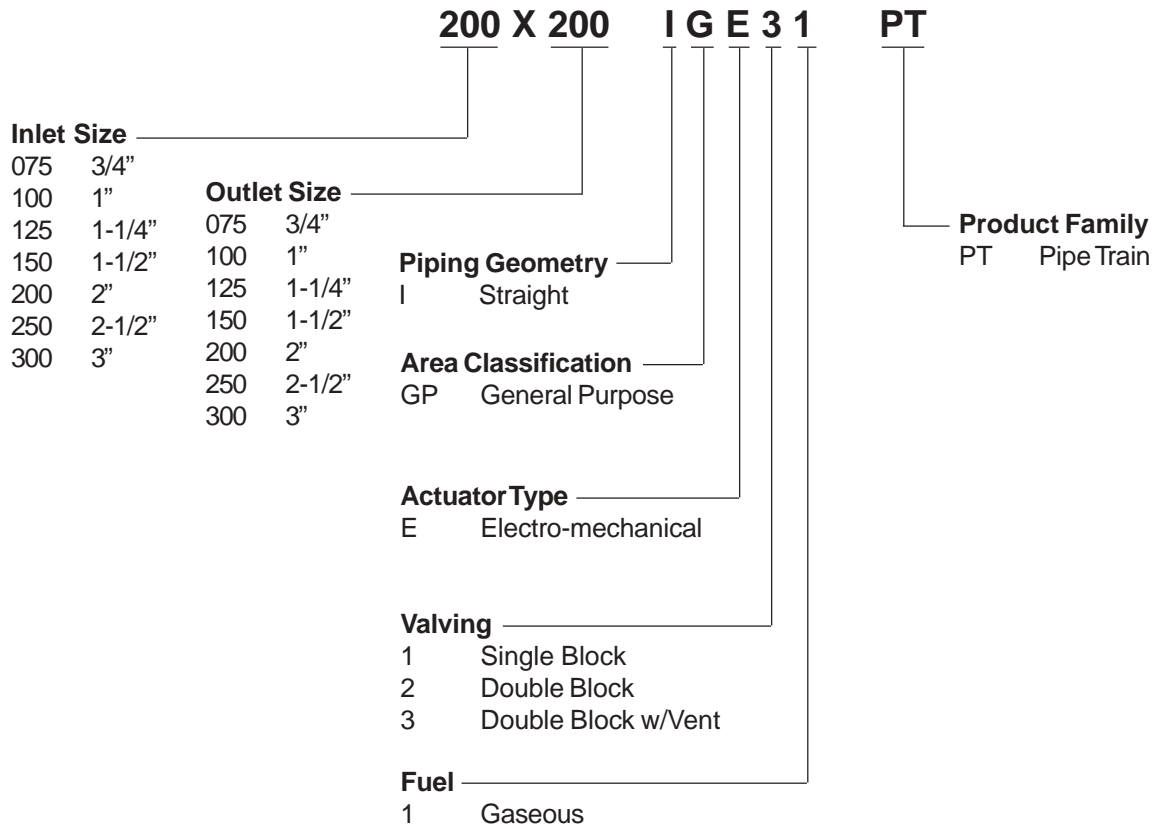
200 X 200 I G E 3 1 PT

Inlet Size
075 3/4"
100 1"
125 1-1/4"
150 1-1/2"
200 2"
250 2-1/2"
300 3"

Outlet Size
075 3/4"
100 1"
125 1-1/4"
150 1-1/2"
200 2"
250 2-1/2"
300 3"

Piping Geometry
I Straight

Area Classification
GP General Purpose

Actuator Type
E Electro-mechanical

Valving
1 Single Block
2 Double Block
3 Double Block w/Vent

Fuel
1 Gaseous

Product Family
PT Pipe Train